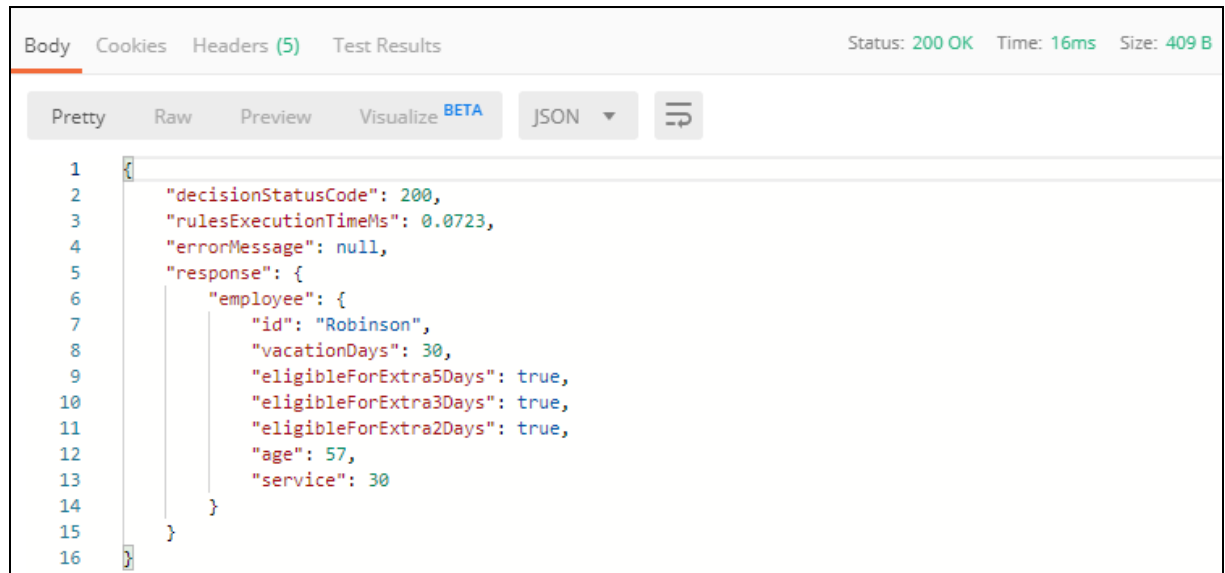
Body Cookies Headers (5) Test Results

Status: 200 OK Time: 16ms Size: 409 B

Pretty Raw Preview Visualize BETA JSON

1 {
2 "decisionStatusCode": 200,
3 "rulesExecutionTimeMs": 0.0723,
4 "errorMessage": null,
5 "response": {
6 "employee": {
7 "id": "Robinson",
8 "vacationDays": 30,
9 "eligibleForExtra5Days": true,
10 "eligibleForExtra3Days": true,
11 "eligibleForExtra2Days": true,
12 "age": 57,
13 "service": 30
14 }
15 }
16 }